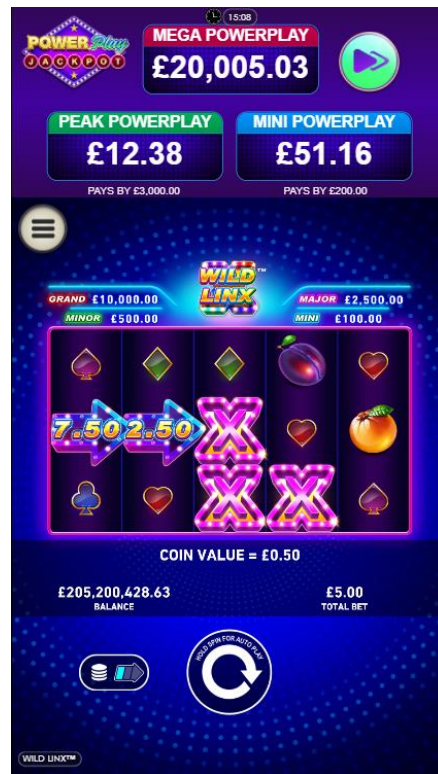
15:08

POWER Play JACKPOT

MEGA POWERPLAY
£20,005.03

PEAK POWERPLAY
£12.38
PAYS BY £3,000.00

MINI POWERPLAY
£51.16
PAYS BY £200.00

WILD LINX™

GRAND £10,000.00
MINOR £500.00
MAJOR £2,500.00
MINI £100.00

7.50 2.50

COIN VALUE = £0.50

£205,200,428.63
BALANCE

£5.00
TOTAL BET

HOLD SPIN FOR AUTO PLAY

WILD LINX™